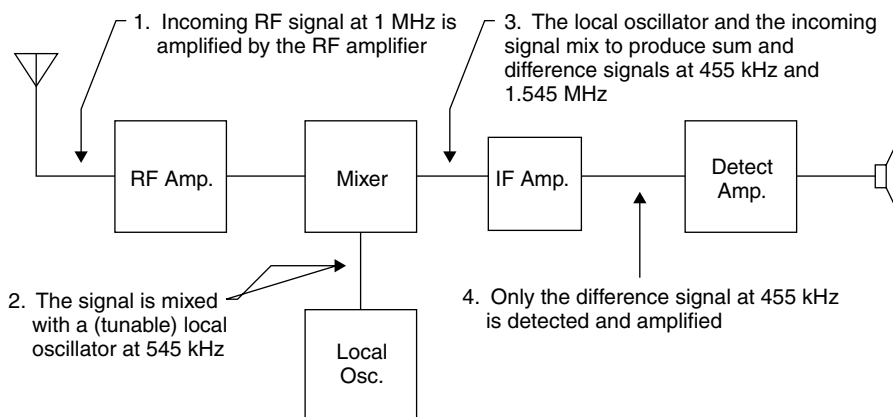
1. Incoming RF signal at 1 MHz is amplified by the RF amplifier

3. The local oscillator and the incoming signal mix to produce sum and difference signals at 455 kHz and 1.545 MHz

RF Amp.

Mixer

IF Amp.

Detect Amp.

2. The signal is mixed with a (tunable) local oscillator at 545 kHz

4. Only the difference signal at 455 kHz is detected and amplified

Local Osc.